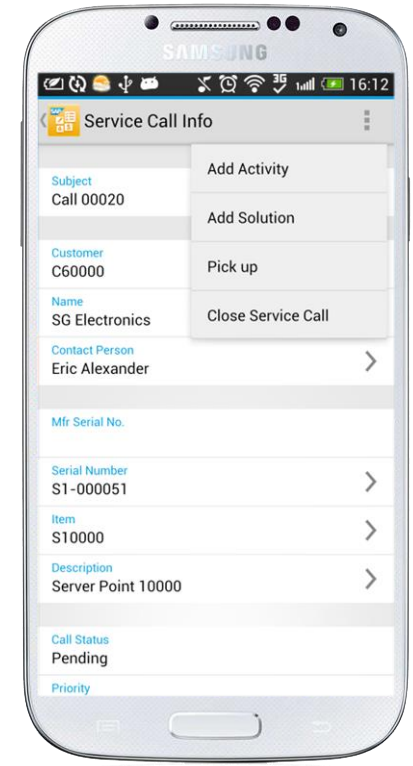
SAMSUNG

3G 16:12

Service Call Info

Subject
Call 00020

Customer
C60000

Name
SG Electronics

Contact Person
Eric Alexander

Add Activity

Add Solution

Pick up

Close Service Call

Mfr Serial No.

Serial Number
S1-000051

Item
S10000

Description
Server Point 10000

Call Status
Pending

Priority